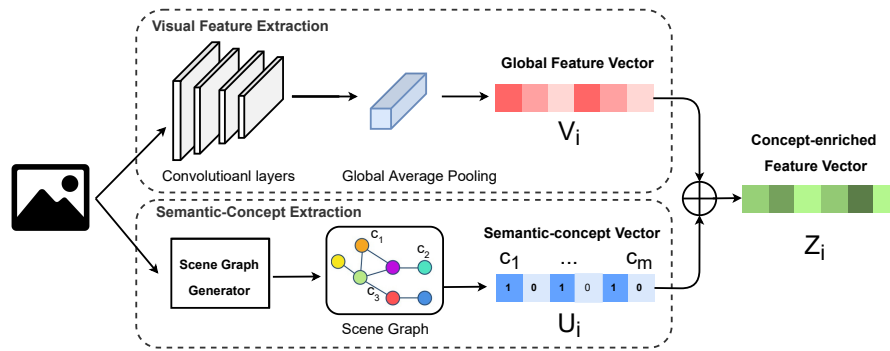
Visual Feature Extraction

Convolutioanl layers

Global Average Pooling

Global Feature Vector

$V_i$

Concept-enriched Feature Vector

$Z_i$

Semantic-Concept Extraction

Scene Graph Generator

$c_1$ $c_2$ $c_3$

Scene Graph

Semantic-concept Vector

$c_1$ ... $c_m$

| 1 | 0 | 1 | 0 | 1 | 0 |
|---|---|---|---|---|---|

$U_i$